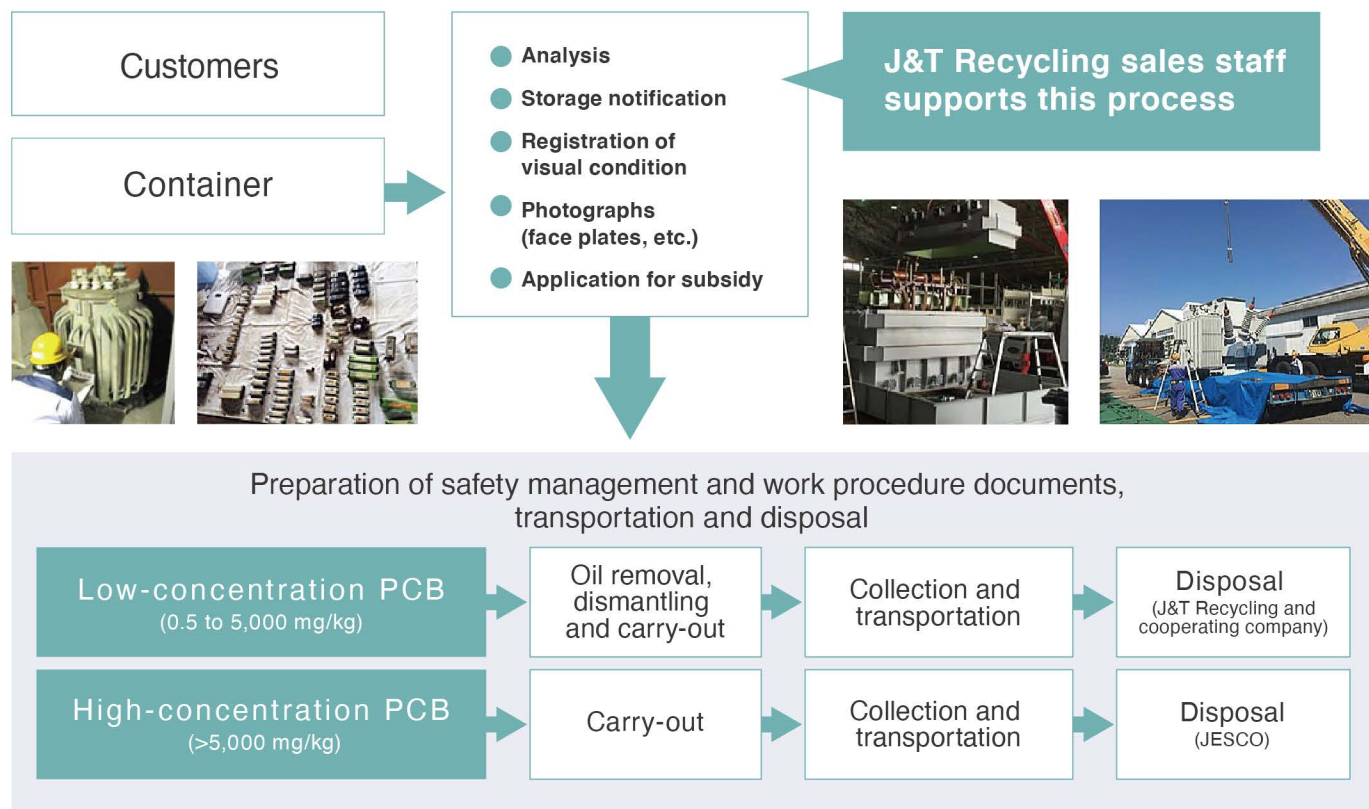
Customers

Container

Analysis
Storage notification
Registration of visual condition
Photographs (face plates, etc.)
Application for subsidy

J&T Recycling sales staff supports this process

Preparation of safety management and work procedure documents, transportation and disposal

| Low-concentration PCB (0.5 to 5,000 mg/kg) | Oil removal, dismantling and carry-out | Collection and transportation | Disposal (J&T Recycling and cooperating company) |
|---|---|---|---|
| High-concentration PCB (>5,000 mg/kg) | Carry-out | Collection and transportation | Disposal (JESCO) |